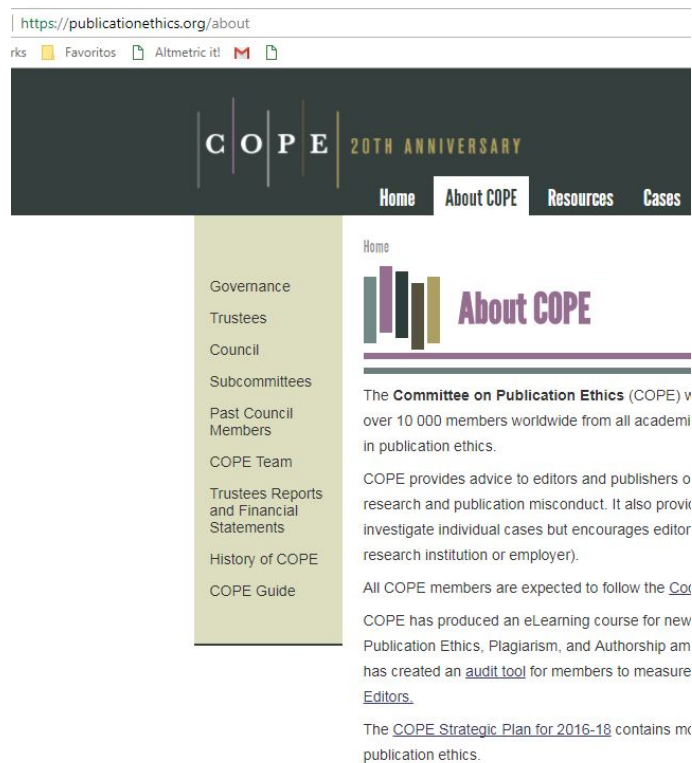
https://publicationethics.org/about

rks Favoritos Altmetric it!

C O P E 20TH ANNIVERSARY

Home About COPE Resources Cases

Governance
Trustees
Council
Subcommittees
Past Council Members
COPE Team
Trustees Reports and Financial Statements
History of COPE
COPE Guide

Home

About COPE

The **Committee on Publication Ethics** (COPE) w over 10 000 members worldwide from all academi in publication ethics.

COPE provides advice to editors and publishers o research and publication misconduct. It also provi investigate individual cases but encourages editor research institution or employer).

All COPE members are expected to follow the Co

COPE has produced an eLearning course for new Publication Ethics, Plagiarism, and Authorship am has created an audit tool for members to measure Editors.

The COPE Strategic Plan for 2016-18 contains mo publication ethics.